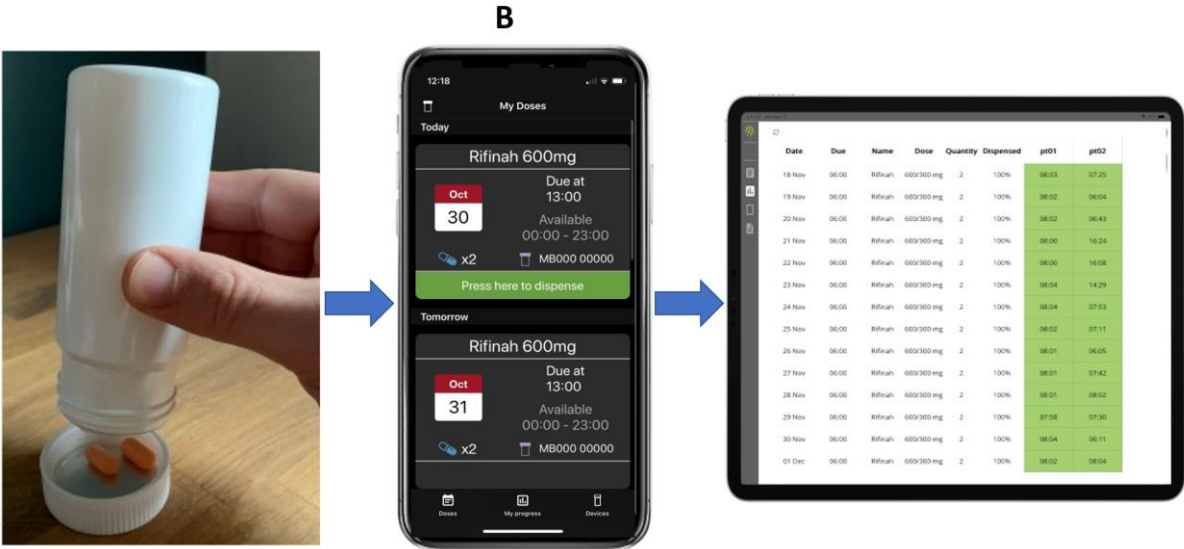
B

12:18

My Doses

Today

Rifinah 600mg

Oct
30

Due at
13:00

Available
00:00 - 23:00

x2

MB000 00000

Press here to dispense

Tomorrow

Rifinah 600mg

Oct
31

Due at
13:00

Available
00:00 - 23:00

x2

MB000 00000

Doses

My progress

Devices

| Date | Due | Name | Dose | Quantity | Dispensed | pt01 | pt02 |
|---|---|---|---|---|---|---|---|
| 18 Nov | 06:00 | Rifinah | 600/300 mg | 2 | 100% | 08:03 | 07:25 |
| 19 Nov | 06:00 | Rifinah | 600/300 mg | 2 | 100% | 08:02 | 06:04 |
| 20 Nov | 06:00 | Rifinah | 600/300 mg | 2 | 100% | 08:02 | 06:43 |
| 21 Nov | 06:00 | Rifinah | 600/300 mg | 2 | 100% | 08:00 | 16:24 |
| 22 Nov | 06:00 | Rifinah | 600/300 mg | 2 | 100% | 08:00 | 16:08 |
| 23 Nov | 06:00 | Rifinah | 600/300 mg | 2 | 100% | 08:04 | 14:29 |
| 24 Nov | 06:00 | Rifinah | 600/300 mg | 2 | 100% | 08:04 | 07:53 |
| 25 Nov | 06:00 | Rifinah | 600/300 mg | 2 | 100% | 08:02 | 07:11 |
| 26 Nov | 06:00 | Rifinah | 600/300 mg | 2 | 100% | 08:01 | 06:05 |
| 27 Nov | 06:00 | Rifinah | 600/300 mg | 2 | 100% | 08:01 | 07:42 |
| 28 Nov | 06:00 | Rifinah | 600/300 mg | 2 | 100% | 08:01 | 08:02 |
| 29 Nov | 06:00 | Rifinah | 600/300 mg | 2 | 100% | 07:58 | 07:30 |
| 30 Nov | 06:00 | Rifinah | 600/300 mg | 2 | 100% | 08:04 | 06:11 |
| 01 Dec | 06:00 | Rifinah | 600/300 mg | 2 | 100% | 08:02 | 08:04 |